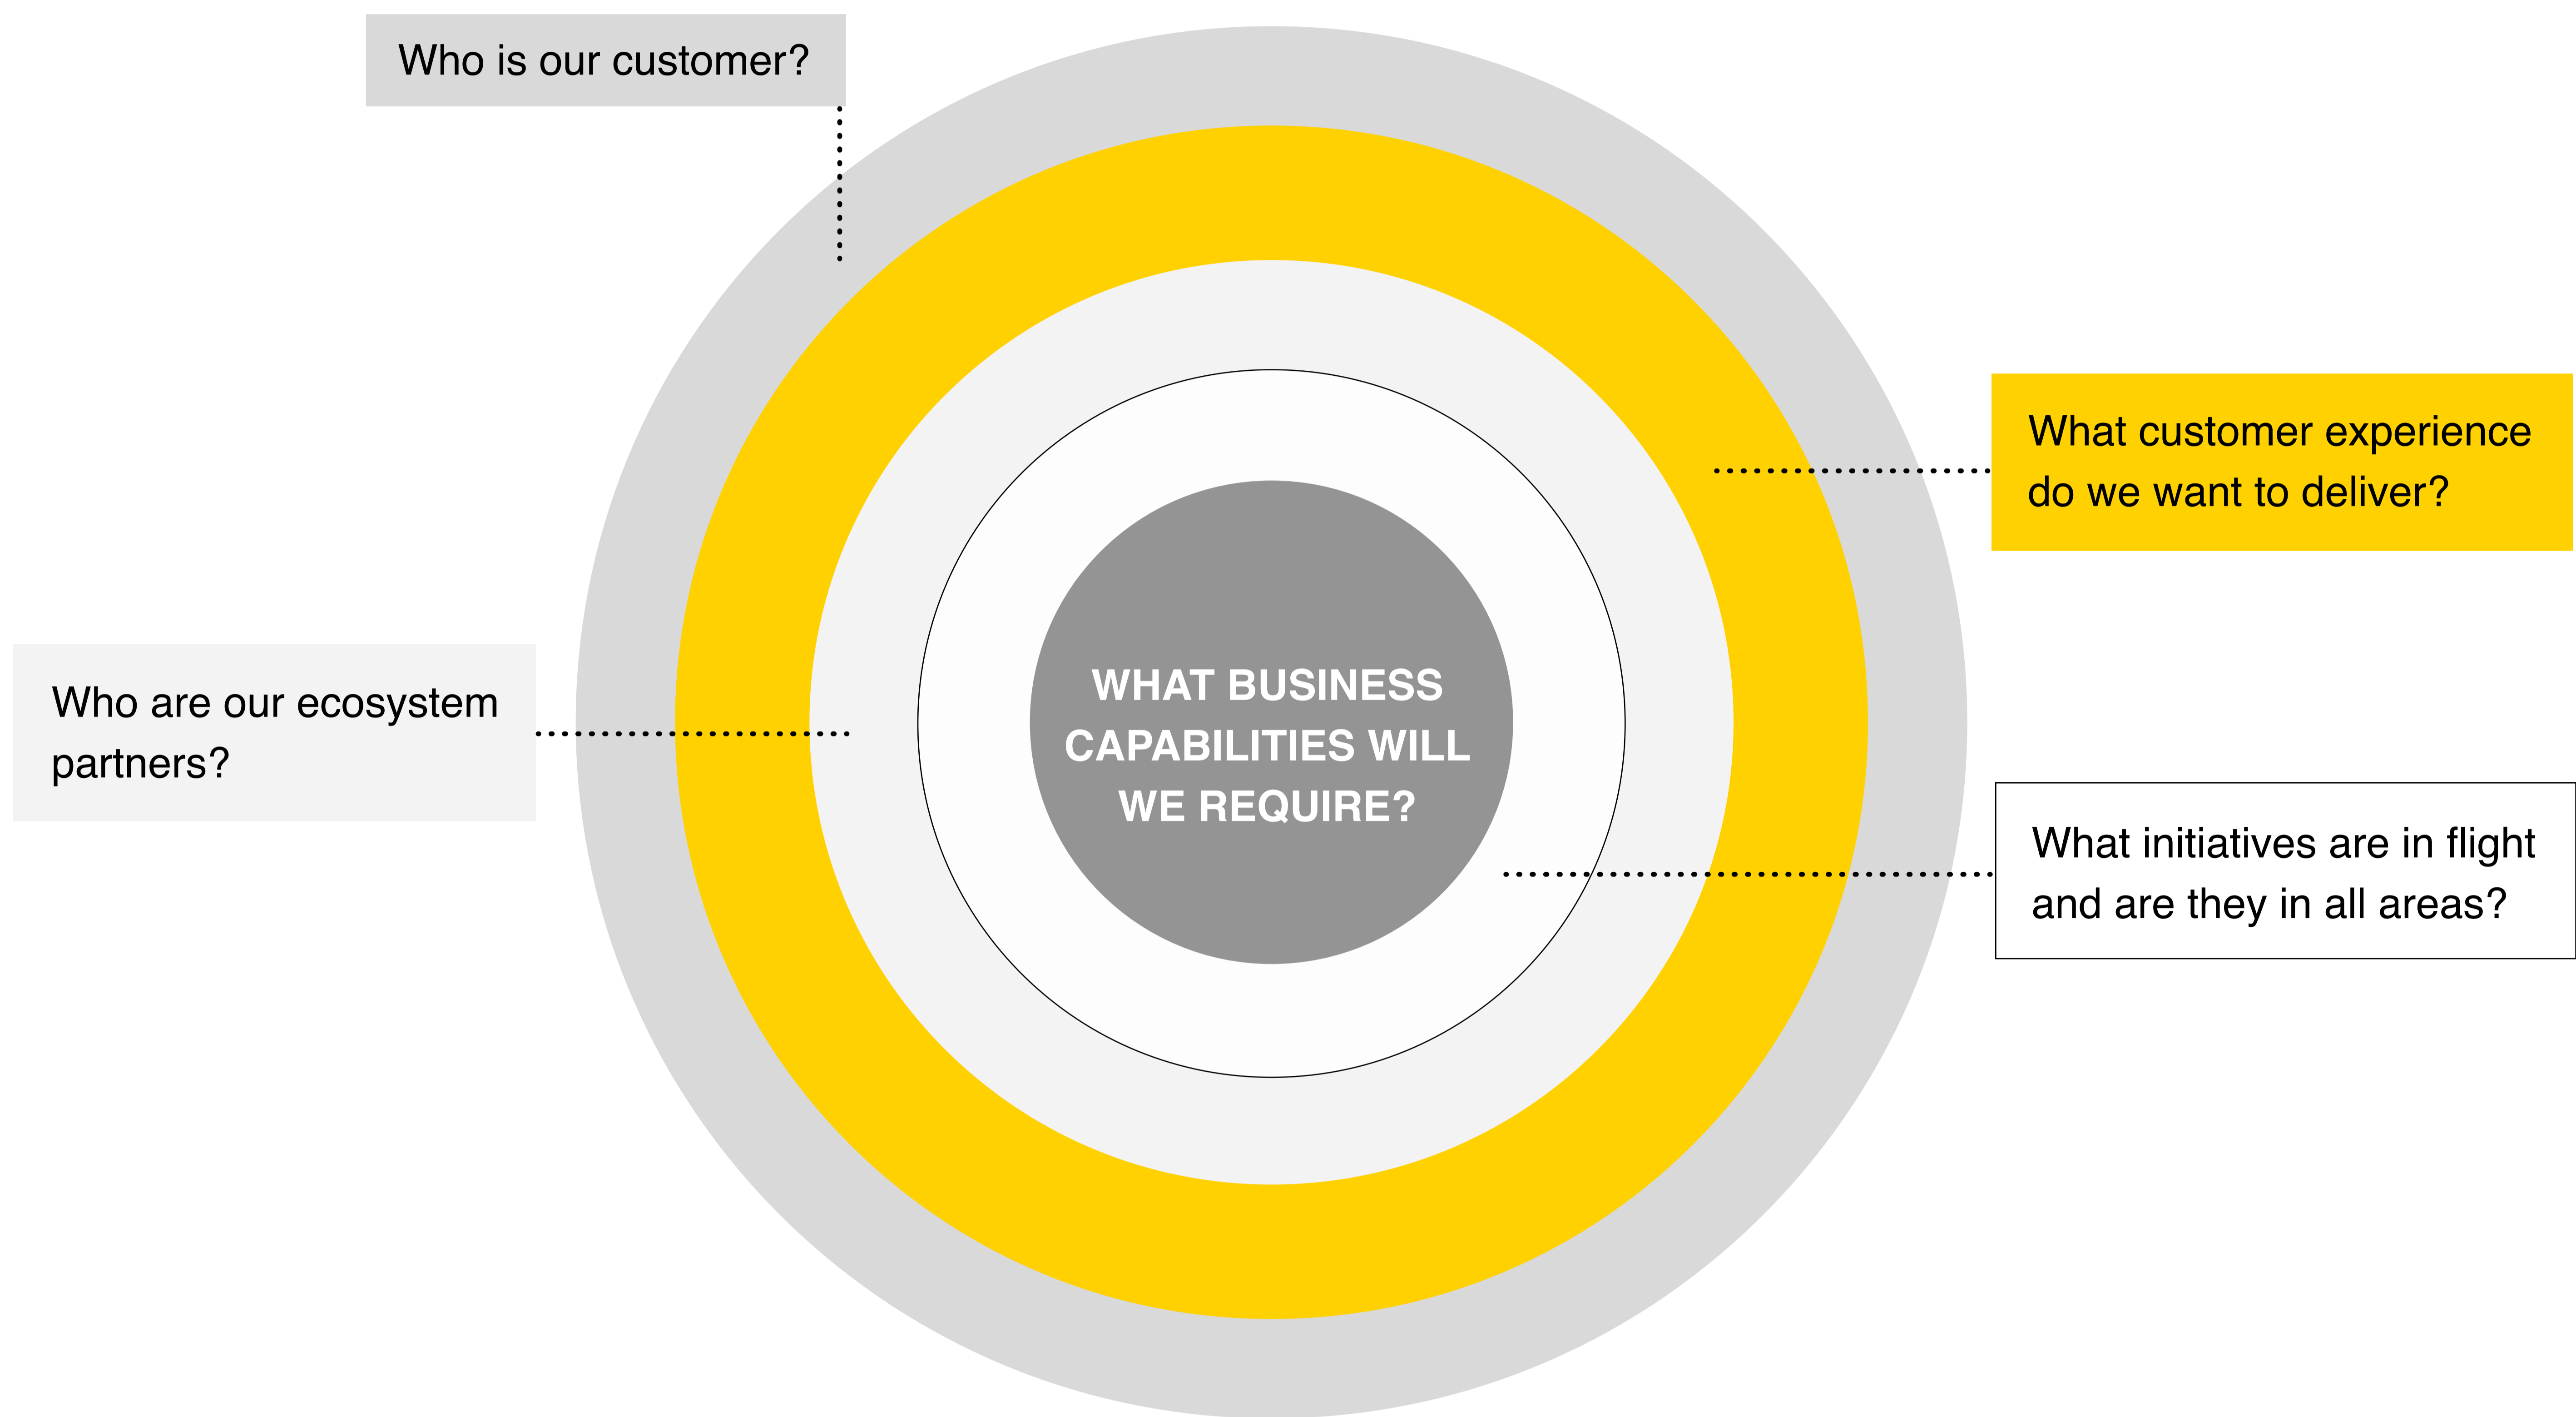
Who is our customer?

What customer experience do we want to deliver?

Who are our ecosystem partners?

WHAT BUSINESS CAPABILITIES WILL WE REQUIRE?

What initiatives are in flight and are they in all areas?